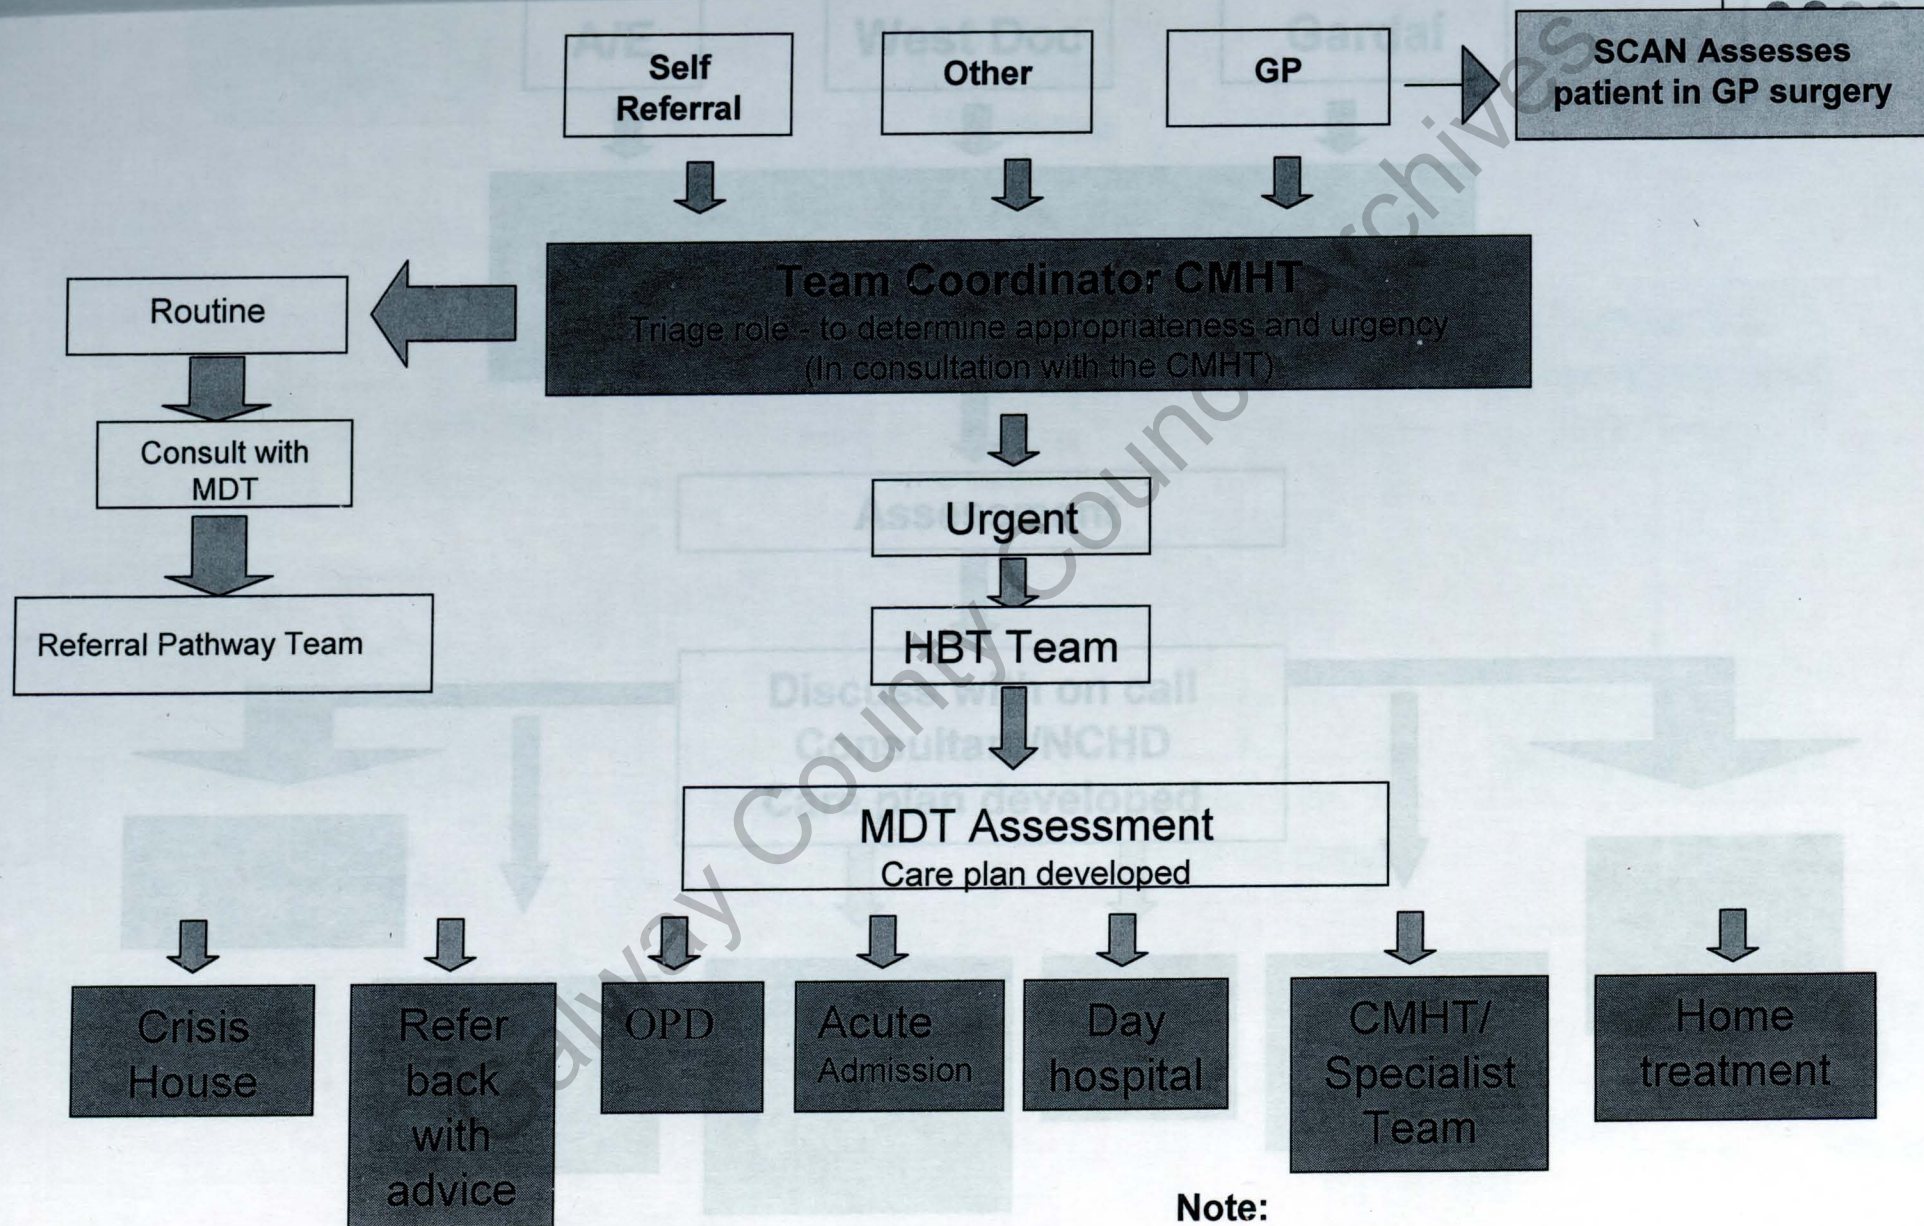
Self Referral

Other

GP

SCAN Assesses patient in GP surgery

Team Coordinator CMHT
Triage role - to determine appropriateness and urgency (In consultation with the CMHT)

Routine

Consult with MDT

Referral Pathway Team

Urgent

HBT Team

MDT Assessment
Care plan developed

Crisis House

Refer back with advice

OPD

Acute Admission

Day hospital

CMHT/ Specialist Team

Home treatment

Note:

Galway County Council Archives